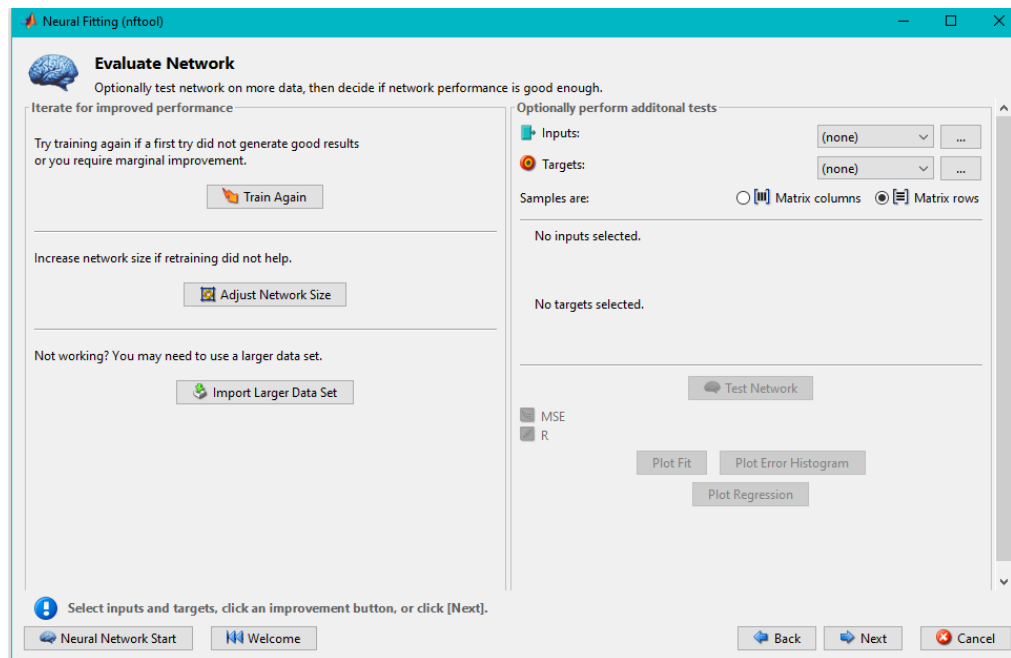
Neural Fitting (nftool)

Evaluate Network

Optionally test network on more data, then decide if network performance is good enough.

Iterate for improved performance

Try training again if a first try did not generate good results or you require marginal improvement.

Train Again

Increase network size if retraining did not help.

Adjust Network Size

Not working? You may need to use a larger data set.

Import Larger Data Set

Optionally perform additonal tests

Inputs: (none) ...

Targets: (none) ...

Samples are: Matrix columns Matrix rows

No inputs selected.

No targets selected.

Test Network

MSE

R

Plot Fit

Plot Error Histogram

Plot Regression

Select inputs and targets, click an improvement button, or click [Next].

Neural Network Start

Welcome

Back

Next

Cancel